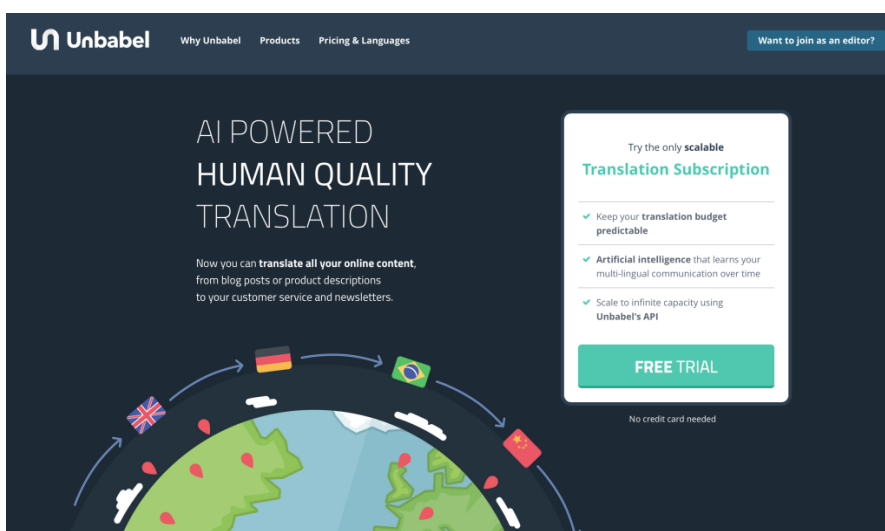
Unbabel Why Unbabel Products Pricing & Languages

Want to join as an editor?

AI POWERED
HUMAN QUALITY
TRANSLATION

Now you can translate all your online content, from blog posts or product descriptions to your customer service and newsletters.

Try the only scalable
Translation Subscription

Keep your translation budget predictable

Artificial intelligence that learns your multi-lingual communication over time

Scale to infinite capacity using Unbabel's API

FREE TRIAL

No credit card needed